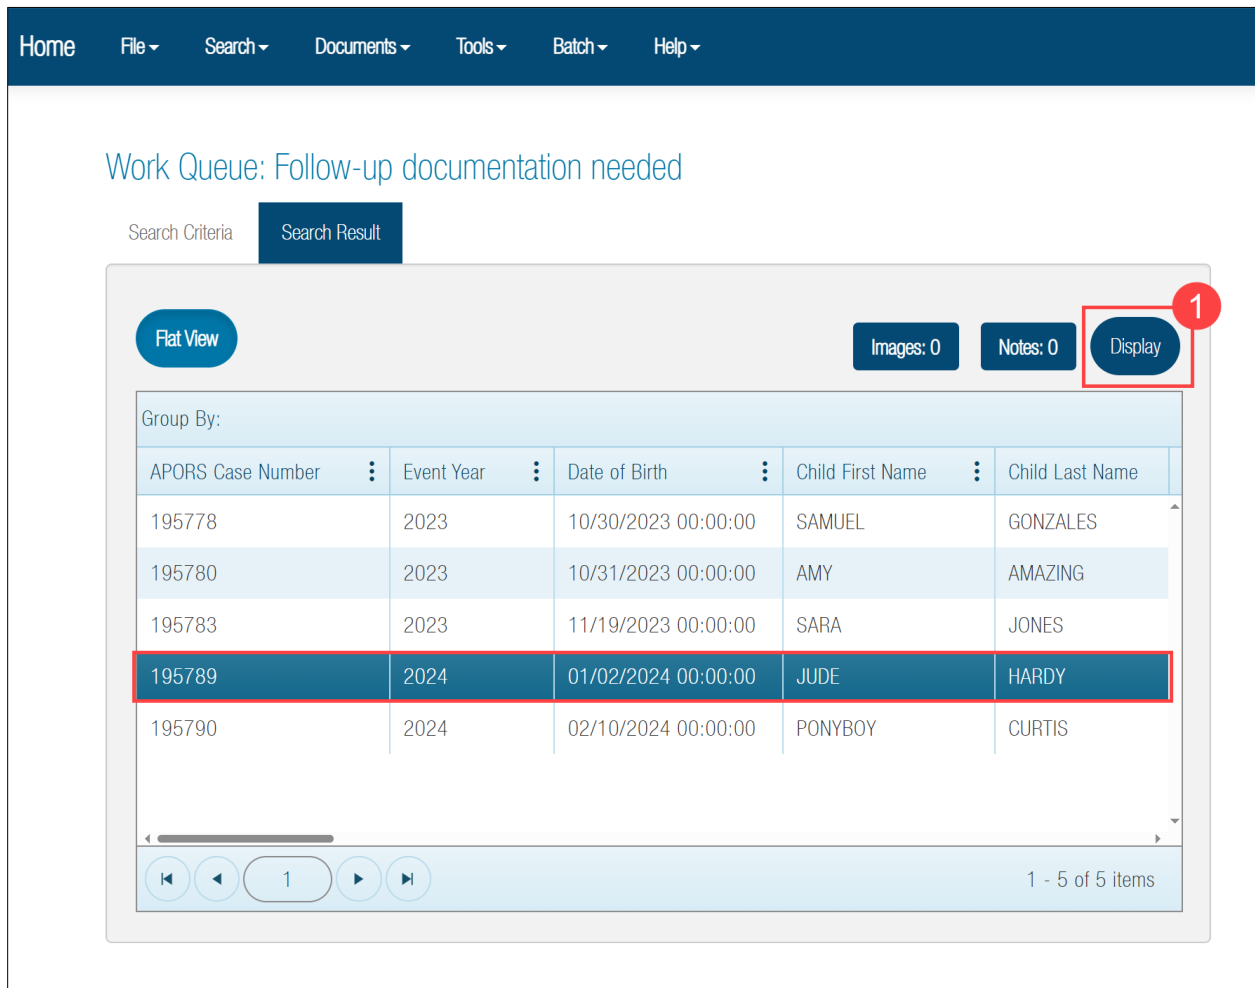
Home File Search Documents Tools Batch Help

Work Queue: Follow-up documentation needed

Search Criteria Search Result

Flat View

Images: 0 Notes: 0 Display 1

Group By:

| APORS Case Number | Event Year | Date of Birth | Child First Name | Child Last Name |
|---|---|---|---|---|
| 195778 | 2023 | 10/30/2023 00:00:00 | SAMUEL | GONZALES |
| 195780 | 2023 | 10/31/2023 00:00:00 | AMY | AMAZING |
| 195783 | 2023 | 11/19/2023 00:00:00 | SARA | JONES |
| 195789 | 2024 | 01/02/2024 00:00:00 | JUDE | HARDY |
| 195790 | 2024 | 02/10/2024 00:00:00 | PONYBOY | CURTIS |

1

1 - 5 of 5 items